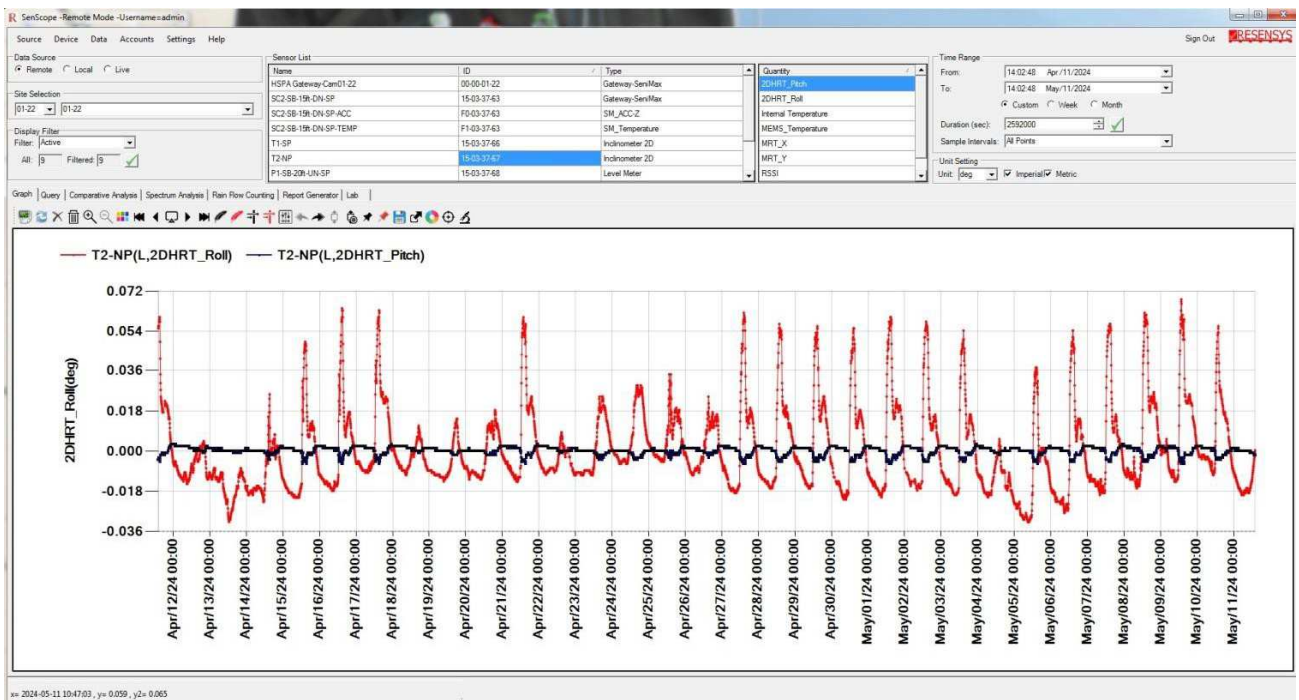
SenScope -Remote Mode -Username=admin

Source Device Data Accounts Settings Help

Sign Out RESENSYS

Data Source
Remote Local Live

Site Selection
01-22 01-22

Display Filter
Filter: Active
All: 9 Filtered: 9

Sensor List

| Name | ID | Type |
|---|---|---|
| HSPA Gateway-Cam01-22 | 00-00-01-22 | Gateway-SeniMax |
| SC2-SB-15ft-DN-SP | 15-03-37-63 | Gateway-SeniMax |
| SC2-SB-15ft-DN-SP-ACC | F0-03-37-63 | SM_ACC-Z |
| SC2-SB-15ft-DN-SP-TEMP | F1-03-37-63 | SM_Temperature |
| T1-SP | 15-03-37-66 | Inclinometer 2D |
| T2-NP | 15-03-37-67 | Inclinometer 2D |
| P1-SB-20ft-UN-SP | 15-03-37-68 | Level Meter |

| Quantity |
|---|
| 2DHRT_Pitch |
| 2DHRT_Roll |
| Internal Temperature |
| MEMS_Temperature |
| MRT_X |
| MRT_Y |
| RSSI |

Time Range
From: 14:02:48 Apr/11/2024
To: 14:02:48 May/11/2024
Custom Week Month
Duration (sec): 2592000
Sample Intervals: All Points

Unit Setting
Unit: deg Imperial Metric

Graph | Query | Comparative Analysis | Spectrum Analysis | Rain Flow Counting | Report Generator | Lab

T2-NP(L,2DHRT_Roll) T2-NP(L,2DHRT_Pitch)

2DHRT_Roll(deg)

0.072
0.054
0.036
0.018
0.000
-0.018
-0.036

Apr/12/24 00:00
Apr/13/24 00:00
Apr/14/24 00:00
Apr/15/24 00:00
Apr/16/24 00:00
Apr/17/24 00:00
Apr/18/24 00:00
Apr/19/24 00:00
Apr/20/24 00:00
Apr/21/24 00:00
Apr/22/24 00:00
Apr/23/24 00:00
Apr/24/24 00:00
Apr/25/24 00:00
Apr/26/24 00:00
Apr/27/24 00:00
Apr/28/24 00:00
Apr/29/24 00:00
Apr/30/24 00:00
May/01/24 00:00
May/02/24 00:00
May/03/24 00:00
May/04/24 00:00
May/05/24 00:00
May/06/24 00:00
May/07/24 00:00
May/08/24 00:00
May/09/24 00:00
May/10/24 00:00
May/11/24 00:00

x= 2024-05-11 10:47:03 , y= 0.059 , y2= 0.065